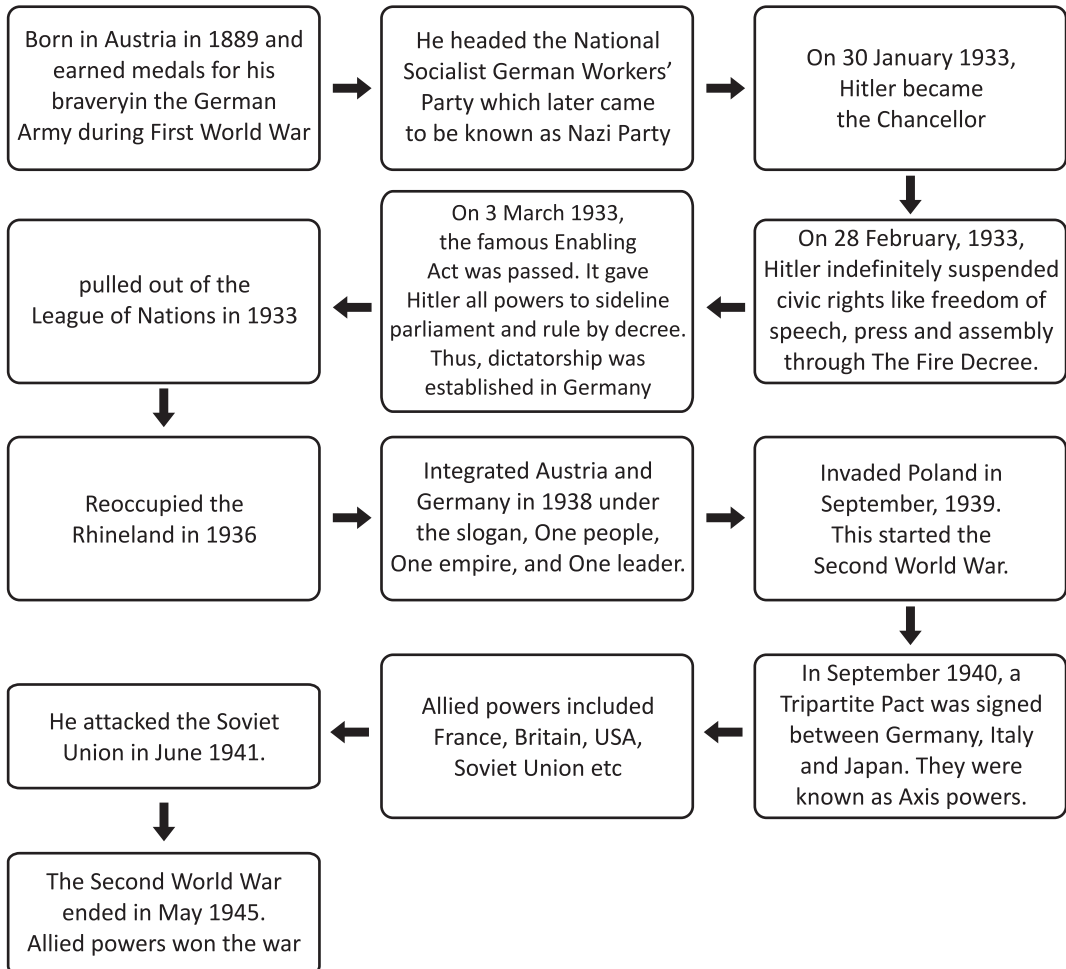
Born in Austria in 1889 and earned medals for his braveryin the German Army during First World War

He headed the National Socialist German Workers' Party which later came to be known as Nazi Party

On 30 January 1933, Hitler became the Chancellor

On 28 February, 1933, Hitler indefinitely suspended civic rights like freedom of speech, press and assembly through The Fire Decree.

On 3 March 1933, the famous Enabling Act was passed. It gave Hitler all powers to sideline parliament and rule by decree. Thus, dictatorship was established in Germany

pulled out of the League of Nations in 1933

Reoccupied the Rhineland in 1936

Integrated Austria and Germany in 1938 under the slogan, One people, One empire, and One leader.

Invaded Poland in September, 1939. This started the Second World War.

In September 1940, a Tripartite Pact was signed between Germany, Italy and Japan. They were known as Axis powers.

Allied powers included France, Britain, USA, Soviet Union etc

He attacked the Soviet Union in June 1941.

The Second World War ended in May 1945. Allied powers won the war